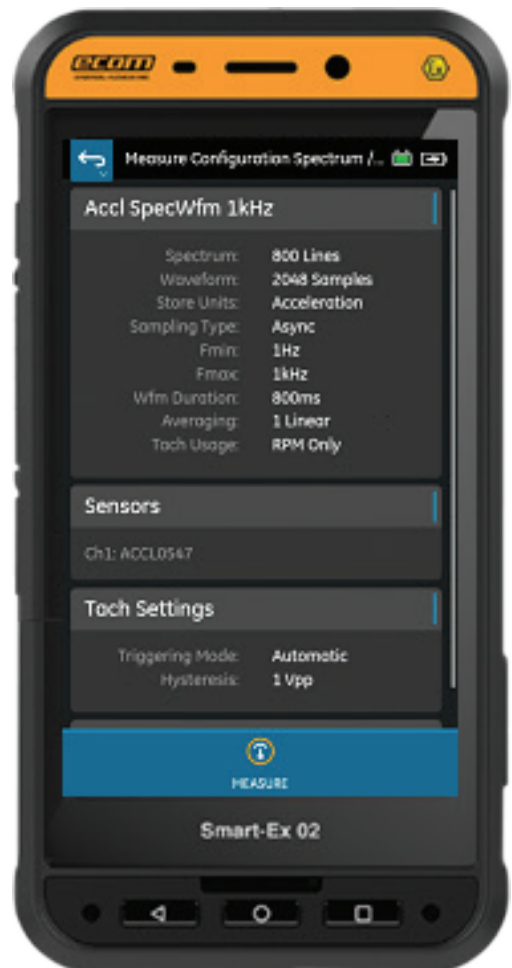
ecom

Measure Configuration Spectrum /...

Accl SpecWfm 1kHz

Spectrum: 800 Lines
Waveform: 2048 Samples
Store Units: Acceleration
Sampling Type: Async
Fmin: 1Hz
Fmax: 1kHz
Wfm Duration: 800ms
Averaging: 1 Linear
Tach Usage: RPM Only

Sensors

Ch1: ACCL0547

Tach Settings

Triggering Mode: Automatic
Hysteresis: 1 Vpp

MEASURE

Smart-Ex 02